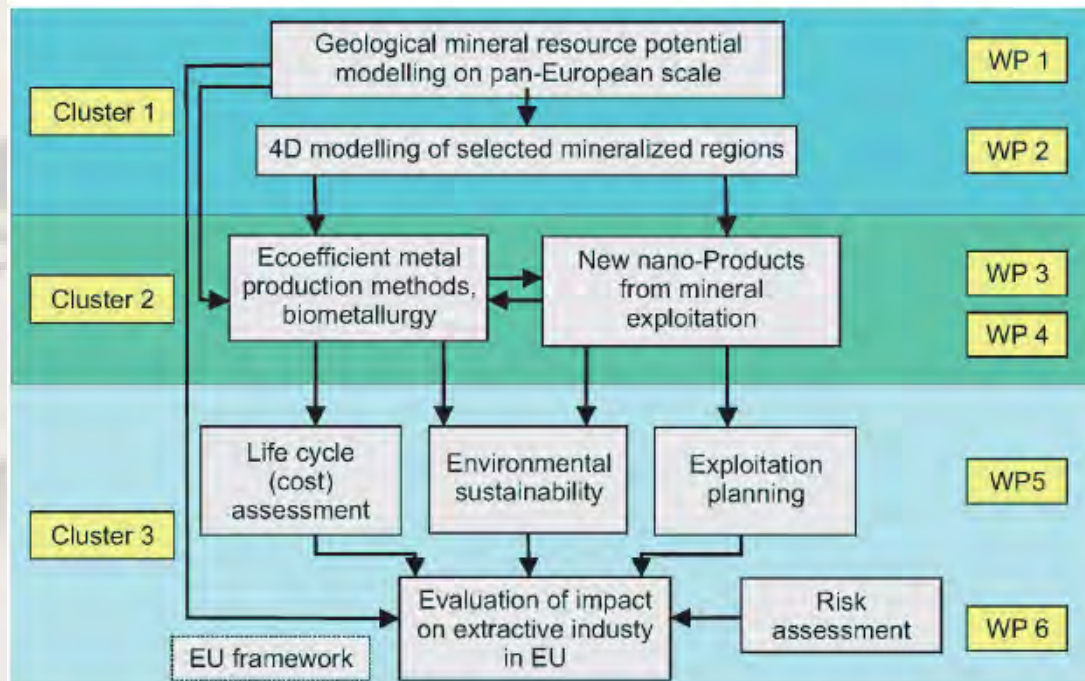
Geological mineral resource potential modelling on pan-European scale

WP 1

Cluster 1

4D modelling of selected mineralized regions

WP 2

Cluster 2

Ecoefficient metal production methods, biometallurgy

New nano-Products from mineral exploitation

WP 3

WP 4

Life cycle (cost) assessment

Environmental sustainability

Exploitation planning

WP5

Cluster 3

Evaluation of impact on extractive industy in EU

Risk assessment

WP 6

EU framework